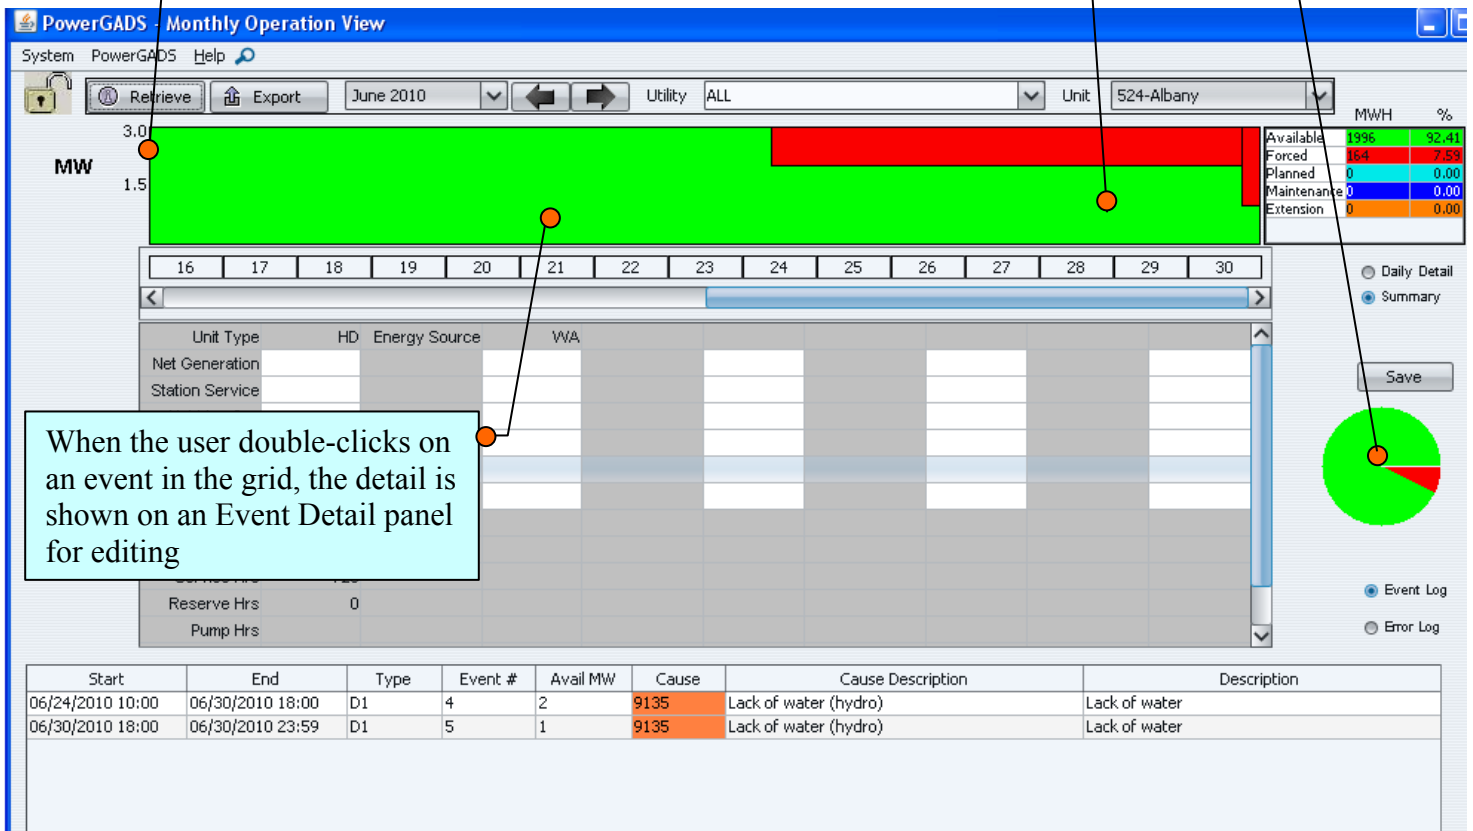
PowerGADS - Monthly Operation View

System PowerGADS Help

Retrieve Export June 2010 Utility ALL Unit 524-Albany

MWH %

3.0
MW
1.5

| | MWH | % |
|---|---|---|
| Available | 1996 | 92.41 |
| Forced | 164 | 7.59 |
| Planned | 0 | 0.00 |
| Maintenance | 0 | 0.00 |
| Extension | 0 | 0.00 |

16 17 18 19 20 21 22 23 24 25 26 27 28 29 30

Daily Detail
Summary

Unit Type HD Energy Source WA
Net Generation
Station Service

Save

When the user double-clicks on an event in the grid, the detail is shown on an Event Detail panel for editing

Reserve Hrs 0
Pump Hrs

Event Log
Error Log

| Start | End | Type | Event # | Avail MW | Cause | Cause Description | Description |
|---|---|---|---|---|---|---|---|
| 06/24/2010 10:00 | 06/30/2010 18:00 | D1 | 4 | 2 | 9135 | Lack of water (hydro) | Lack of water |
| 06/30/2010 18:00 | 06/30/2010 23:59 | D1 | 5 | 1 | 9135 | Lack of water (hydro) | Lack of water |